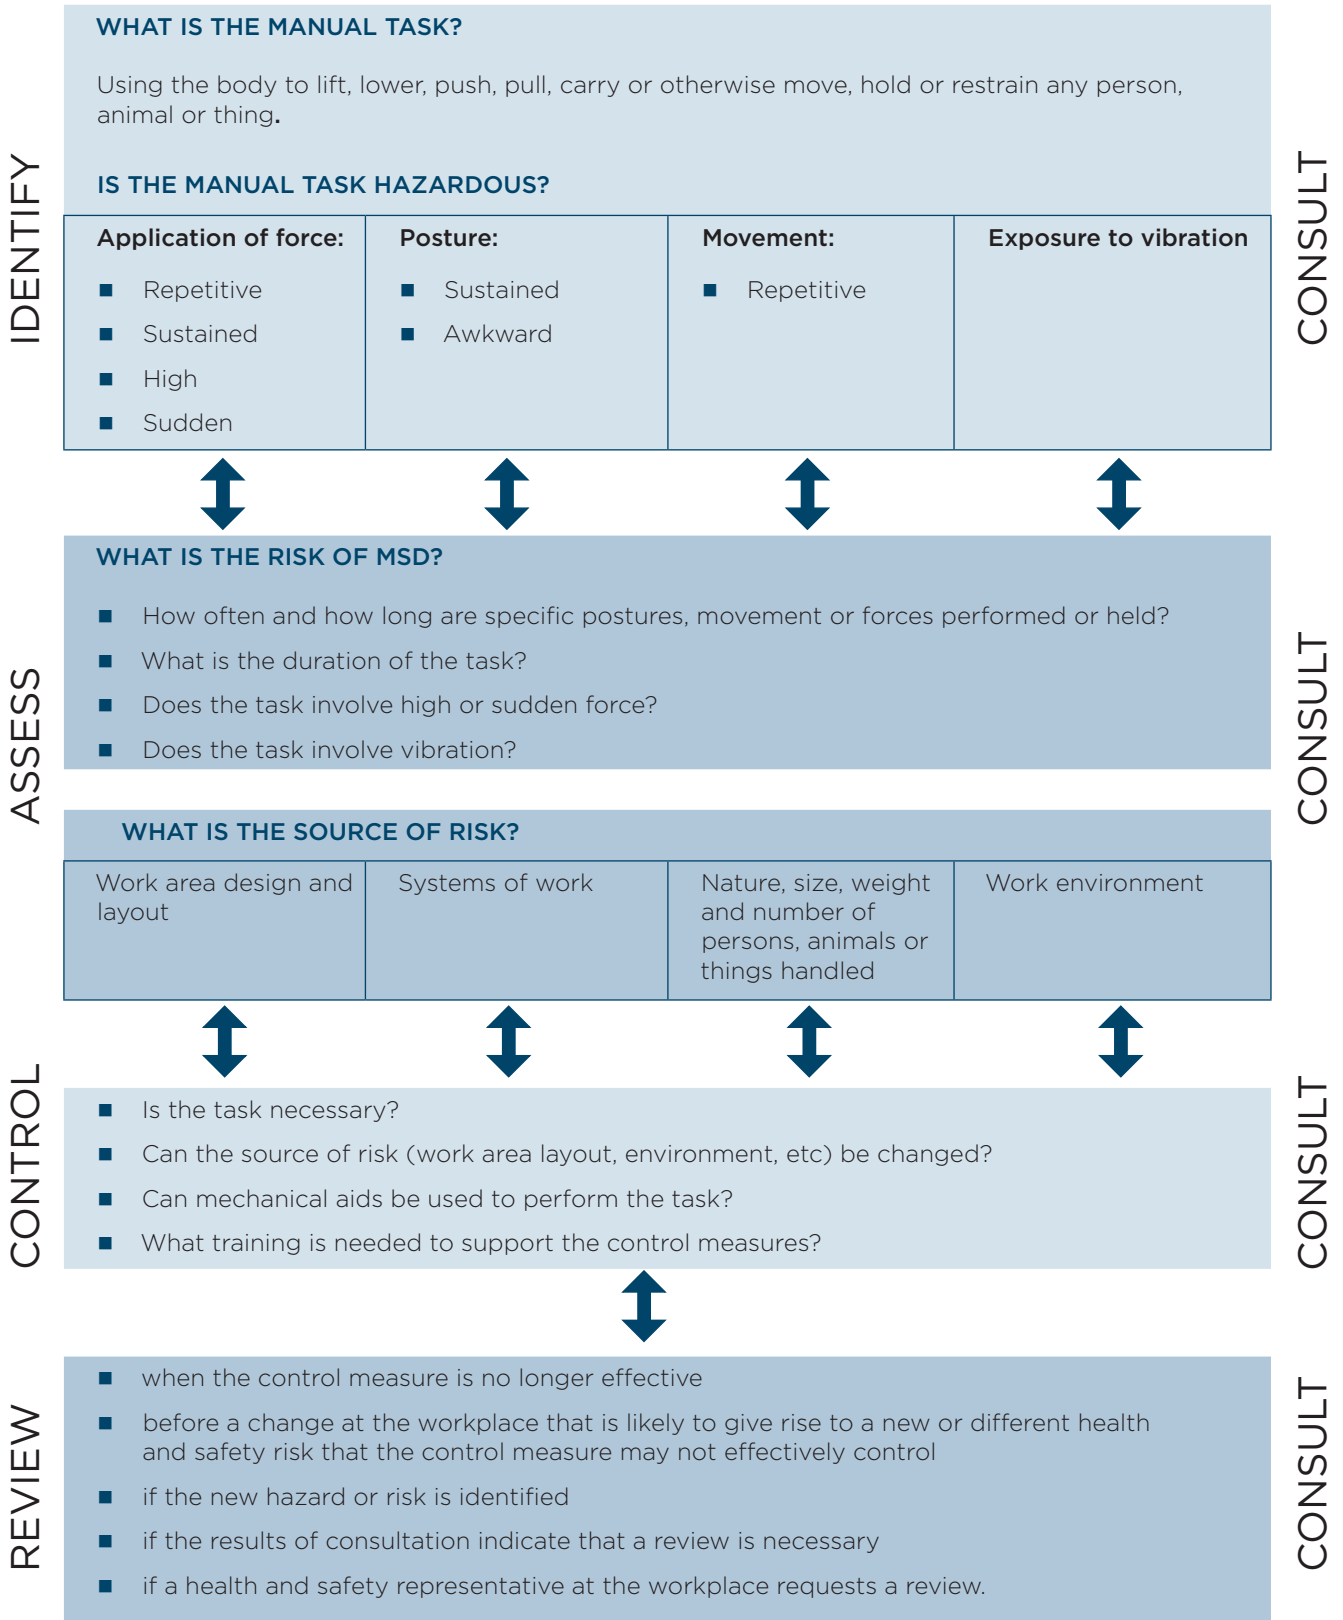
IDENTIFY

WHAT IS THE MANUAL TASK?

Using the body to lift, lower, push, pull, carry or otherwise move, hold or restrain any person, animal or thing.

IS THE MANUAL TASK HAZARDOUS?

| Application of force: | Posture: | Movement: | Exposure to vibration |
|---|---|---|---|
| ■ Repetitive<br>■ Sustained<br>■ High<br>■ Sudden | ■ Sustained<br>■ Awkward | ■ Repetitive | |

CONSULT

ASSESS

WHAT IS THE RISK OF MSD?

■ How often and how long are specific postures, movement or forces performed or held?
■ What is the duration of the task?
■ Does the task involve high or sudden force?
■ Does the task involve vibration?

WHAT IS THE SOURCE OF RISK?

| Work area design and layout | Systems of work | Nature, size, weight and number of persons, animals or things handled | Work environment |
|---|---|---|---|

CONSULT

CONTROL

■ Is the task necessary?
■ Can the source of risk (work area layout, environment, etc) be changed?
■ Can mechanical aids be used to perform the task?
■ What training is needed to support the control measures?

CONSULT

REVIEW

■ when the control measure is no longer effective
■ before a change at the workplace that is likely to give rise to a new or different health and safety risk that the control measure may not effectively control
■ if the new hazard or risk is identified
■ if the results of consultation indicate that a review is necessary
■ if a health and safety representative at the workplace requests a review.

CONSULT